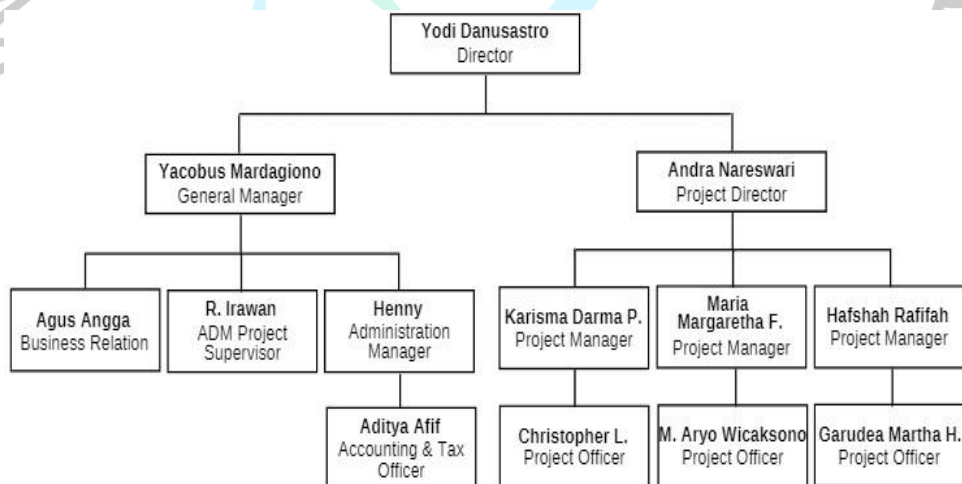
Yodi Danusastro
Director

Yacobus Mardagiono
General Manager

Andra Nareswari
Project Director

Agus Angga
Business Relation

R. Irawan
ADM Project Supervisor

Henny
Administration Manager

Aditya Afif
Accounting & Tax Officer

Karisma Darma P.
Project Manager

Christopher L.
Project Officer

Maria Margaretha F.
Project Manager

M. Aryo Wicaksono
Project Officer

Hafshah Rafifah
Project Manager

Garudea Martha H.
Project Officer